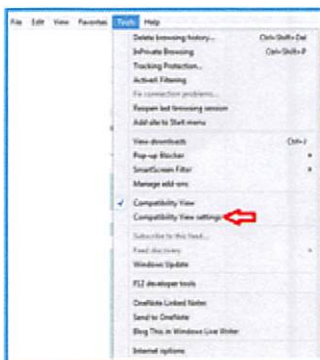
File Edit View Favorites Tools Help

Delete browsing history... Ctrl+Shift+Del
InPrivate Browsing Ctrl+Shift+P
Tracking Protection...
ActiveX Filtering
Fix connection problems...
Reopen last browsing session
Add site to Start menu

View downloads Ctrl+J
Pop-up Blocker
SmartScreen Filter
Manage add-ons

Compatibility View
Compatibility View settings

Subscribe to this feed...
Feed discovery
Windows Update

F12 developer tools

OneNote Linked Notes
Send to OneNote
Blog This in Windows Live Writer

Internet options